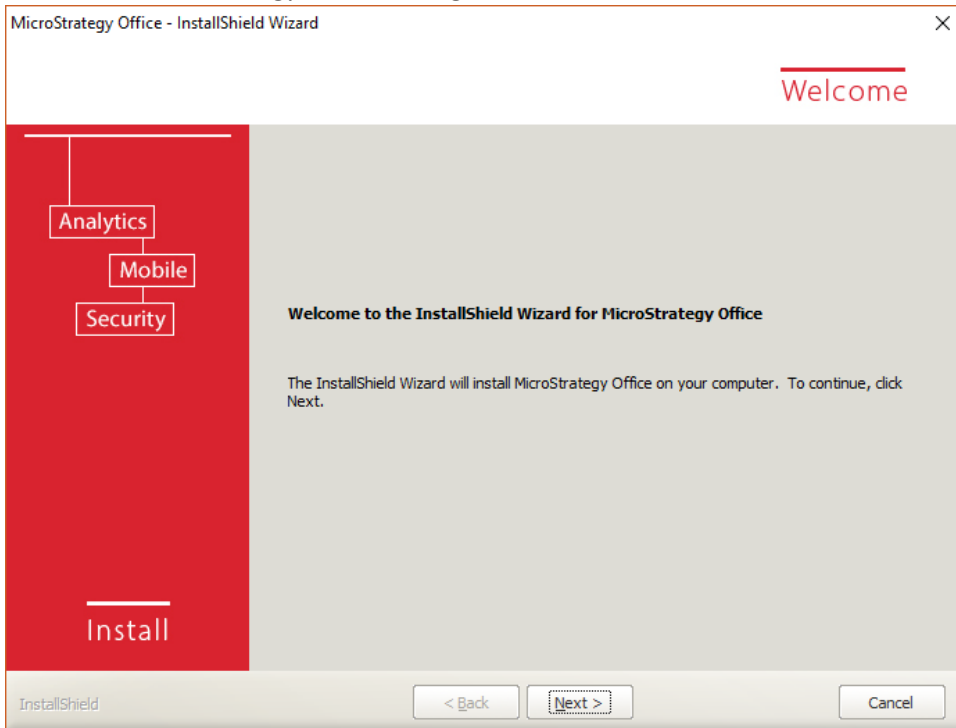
MicroStrategy Office - InstallShield Wizard

Welcome

Analytics

Mobile

Security

Install

**Welcome to the InstallShield Wizard for MicroStrategy Office**

The InstallShield Wizard will install MicroStrategy Office on your computer. To continue, click Next.

InstallShield

< Back

Next >

Cancel